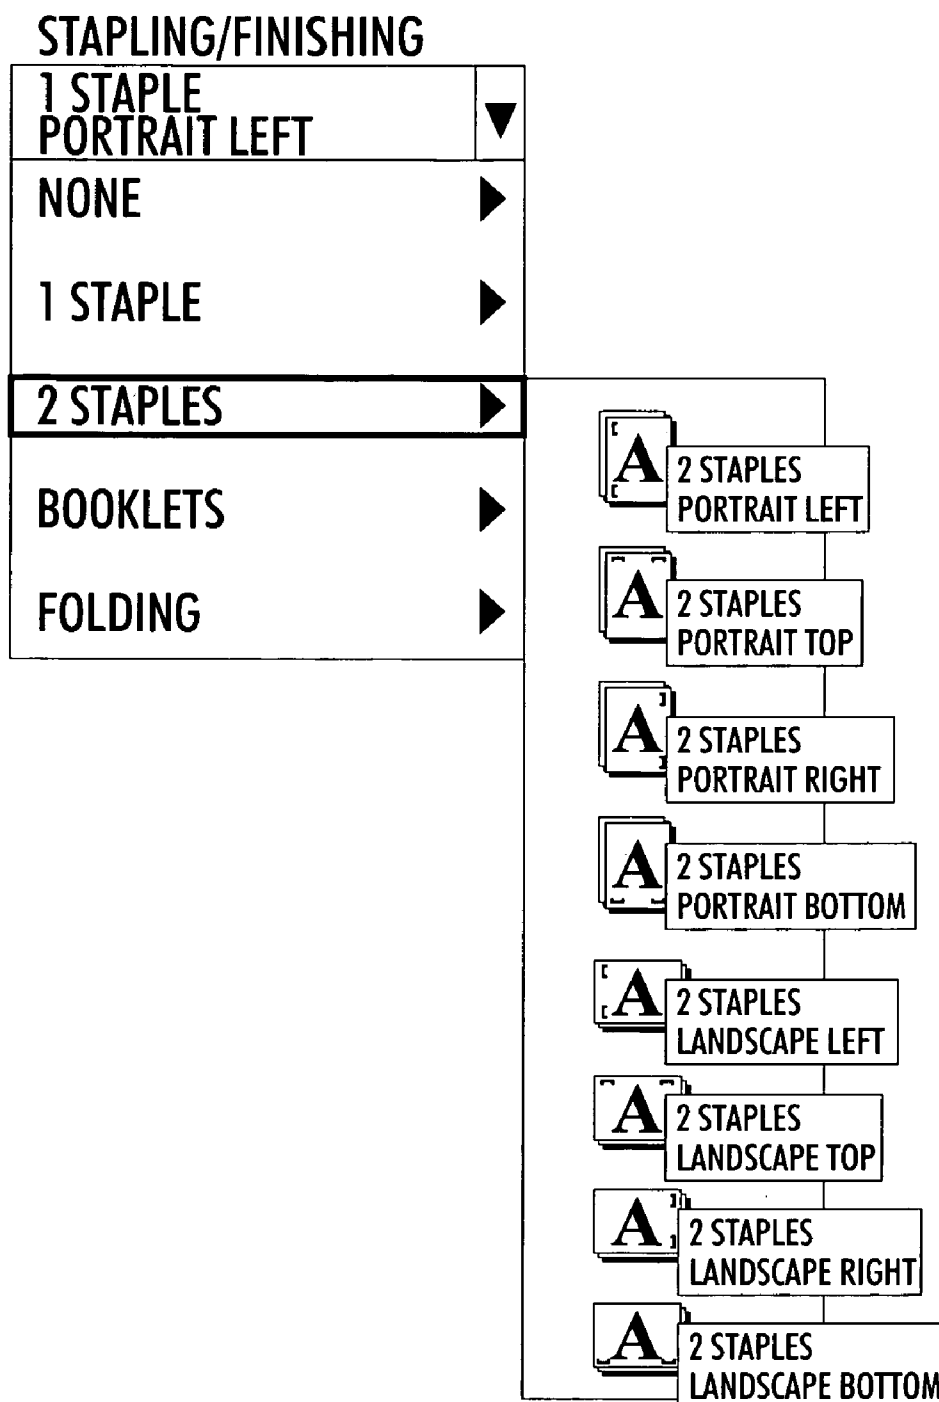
STAPLING/FINISHING

1 STAPLE
PORTRAIT LEFT

NONE

1 STAPLE

2 STAPLES

BOOKLETS

FOLDING

A 2 STAPLES
PORTRAIT LEFT

A 2 STAPLES
PORTRAIT TOP

A 2 STAPLES
PORTRAIT RIGHT

A 2 STAPLES
PORTRAIT BOTTOM

A 2 STAPLES
LANDSCAPE LEFT

A 2 STAPLES
LANDSCAPE TOP

A 2 STAPLES
LANDSCAPE RIGHT

A 2 STAPLES
LANDSCAPE BOTTOM